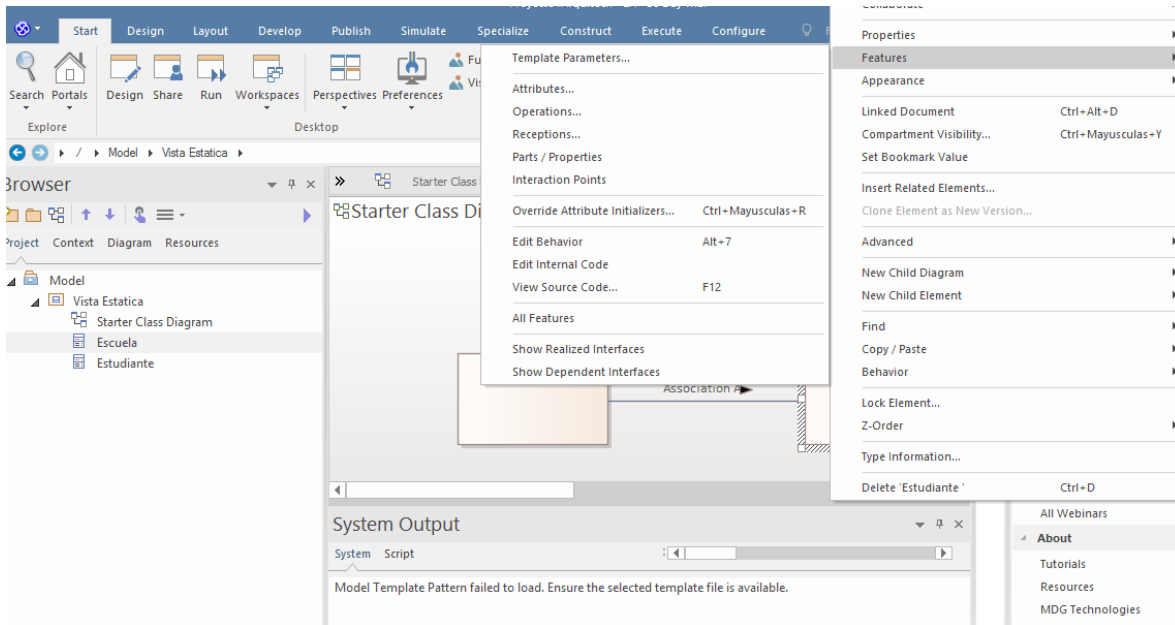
Start Design Layout Develop Publish Simulate Specialize Construct Execute Configure

Search Portals Design Share Run Workspaces Perspectives Preferences

Explore Desktop

/ Model Vista Estatica

Browser

Project Context Diagram Resources

Model
Vista Estatica
Starter Class Diagram
Escuela
Estudiante

Starter Class

Starter Class Di

Association A

Template Parameters...
Attributes...
Operations...
Receptions...
Parts / Properties
Interaction Points
Override Attribute Initializers... Ctrl+Mayusculas+R
Edit Behavior Alt+7
Edit Internal Code
View Source Code... F12
All Features
Show Realized Interfaces
Show Dependent Interfaces

Properties
Features
Appearance
Linked Document Ctrl+Alt+D
Compartment Visibility... Ctrl+Mayusculas+Y
Set Bookmark Value
Insert Related Elements...
Clone Element as New Version...
Advanced
New Child Diagram
New Child Element
Find
Copy / Paste
Behavior
Lock Element...
Z-Order
Type Information...
Delete 'Estudiante ' Ctrl+D

All Webinars
About
Tutorials
Resources
MDG Technologies

System Output

System Script

Model Template Pattern failed to load. Ensure the selected template file is available.